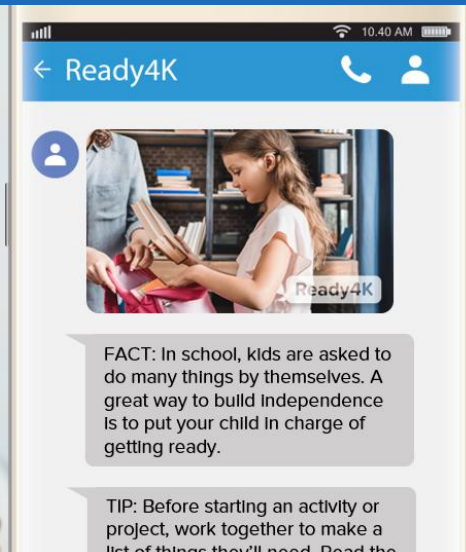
10:40 AM

← Ready4K

Ready4K

FACT: In school, kids are asked to do many things by themselves. A great way to build independence is to put your child in charge of getting ready.

TIP: Before starting an activity or project, work together to make a list of things they'll need. Read the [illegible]